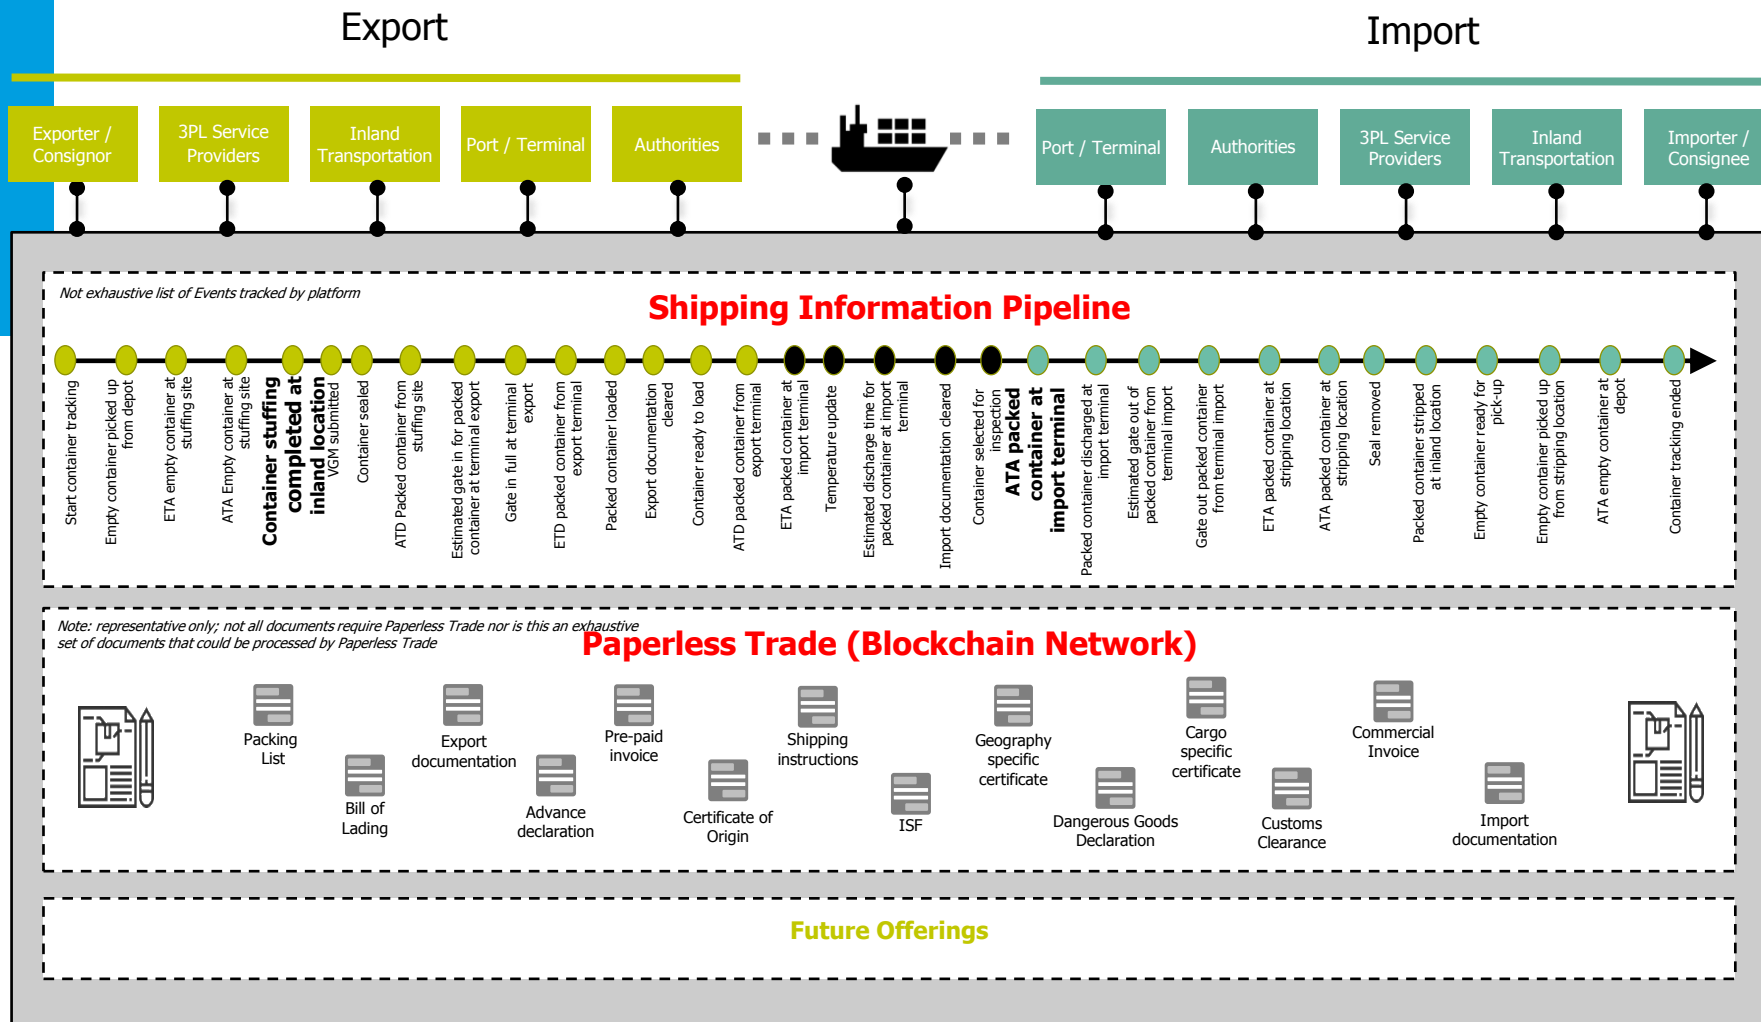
Export

Import

Exporter / Consignor

3PL Service Providers

Inland Transportation

Port / Terminal

Authorities

Port / Terminal

Authorities

3PL Service Providers

Inland Transportation

Importer / Consignee

Not exhaustive list of Events tracked by platform

Shipping Information Pipeline

Start container tracking

Empty container picked up from depot

ETA empty container at stuffing site

ATA Empty container at stuffing site

Container stuffing completed at inland location

VGM submitted

Container sealed

ATD Packed container from stuffing site

Estimated gate in for packed container at terminal export

Gate in full at terminal export

ETD packed container from export terminal

Packed container loaded

Export documentation cleared

Container ready to load

ATD packed container from export terminal

ETA packed container at import terminal

Temperature update

Estimated discharge time for packed container at import terminal

Import documentation cleared

Container selected for inspection

ATA packed container at import terminal

Packed container discharged at import terminal

Estimated gate out of packed container from terminal import

Gate out packed container from terminal import

ETA packed container at stripping location

ATA packed container at stripping location

Seal removed

Packed container stripped at inland location

Empty container ready for pick-up

Empty container picked up from stripping location

ATA empty container at depot

Container tracking ended

Note: representative only; not all documents require Paperless Trade nor is this an exhaustive set of documents that could be processed by Paperless Trade

Paperless Trade (Blockchain Network)

Packing List

Bill of Lading

Export documentation

Advance declaration

Pre-paid invoice

Certificate of Origin

Shipping instructions

ISF

Geography specific certificate

Dangerous Goods Declaration

Cargo specific certificate

Customs Clearance

Commercial Invoice

Import documentation

Future Offerings